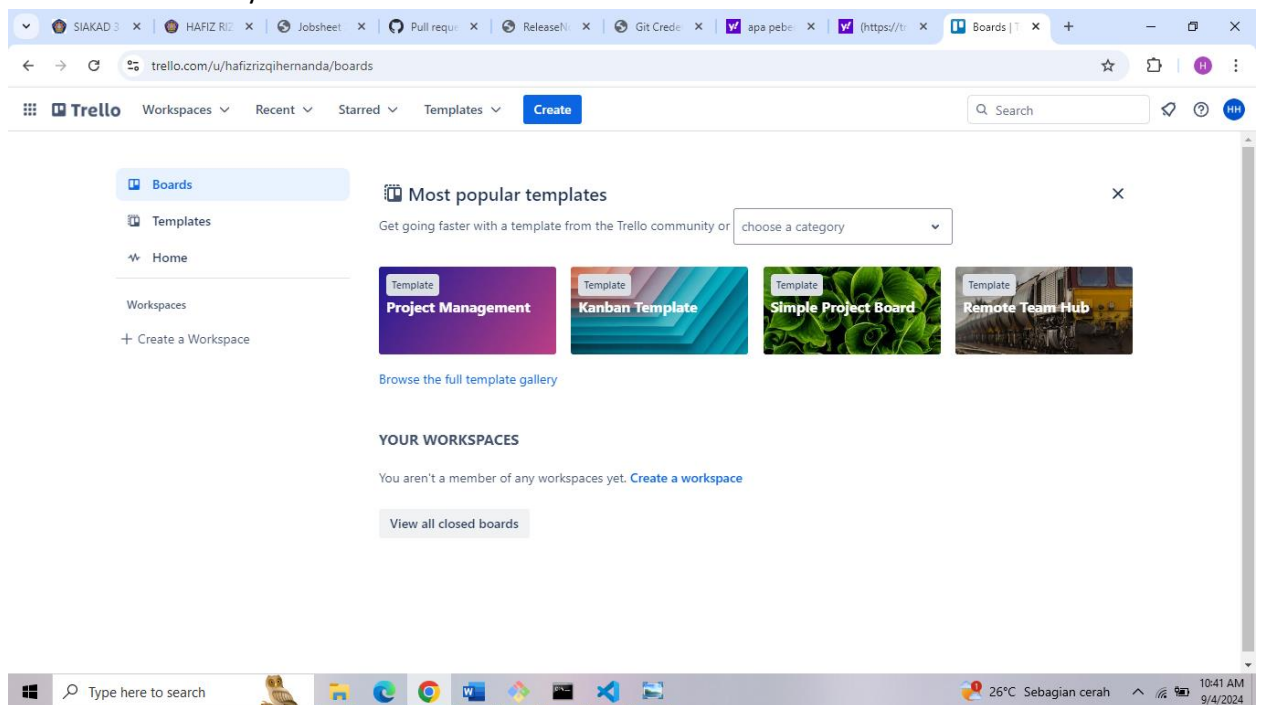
SIAKAD 3 × HAFIZ RIZ × Jobsheet × Pull reque × ReleaseN × Git Crede × apa pebe × (https://tr × Boards | T ×

trello.com/u/hafizrizqihernanda/boards

Trello Workspaces Recent Starred Templates Create

Search

HH

Boards
Templates
Home

Workspaces

+ Create a Workspace

Most popular templates

Get going faster with a template from the Trello community or choose a category

Template
Project Management

Template
Kanban Template

Template
Simple Project Board

Template
Remote Team Hub

Browse the full template gallery

YOUR WORKSPACES

You aren't a member of any workspaces yet. Create a workspace

View all closed boards

Type here to search

26°C Sebagian cerah

10:41 AM
9/4/2024